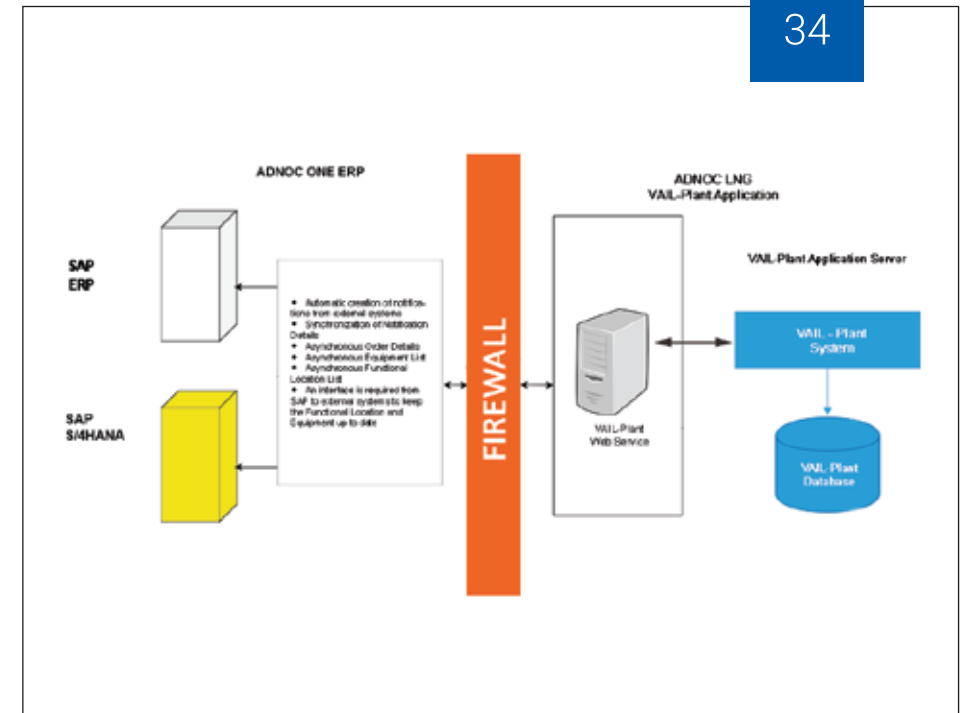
34

ADNOC ONE ERP

SAP ERP

SAP S/4HANA

- Automatic creation of notifications from external systems
- Synchronization of Notification Details
- Asynchronous Order Details
- Asynchronous Equipment List
- Asynchronous Functional Location List
- An interface is required from SAP to external systems to keep the Functional Location and Equipment up to date

FIREWALL

ADNOC LNG VAIL-Plant Application

VAIL-Plant Web Service

VAIL-Plant Application Server

VAIL - Plant Systems

VAIL-Plant Database